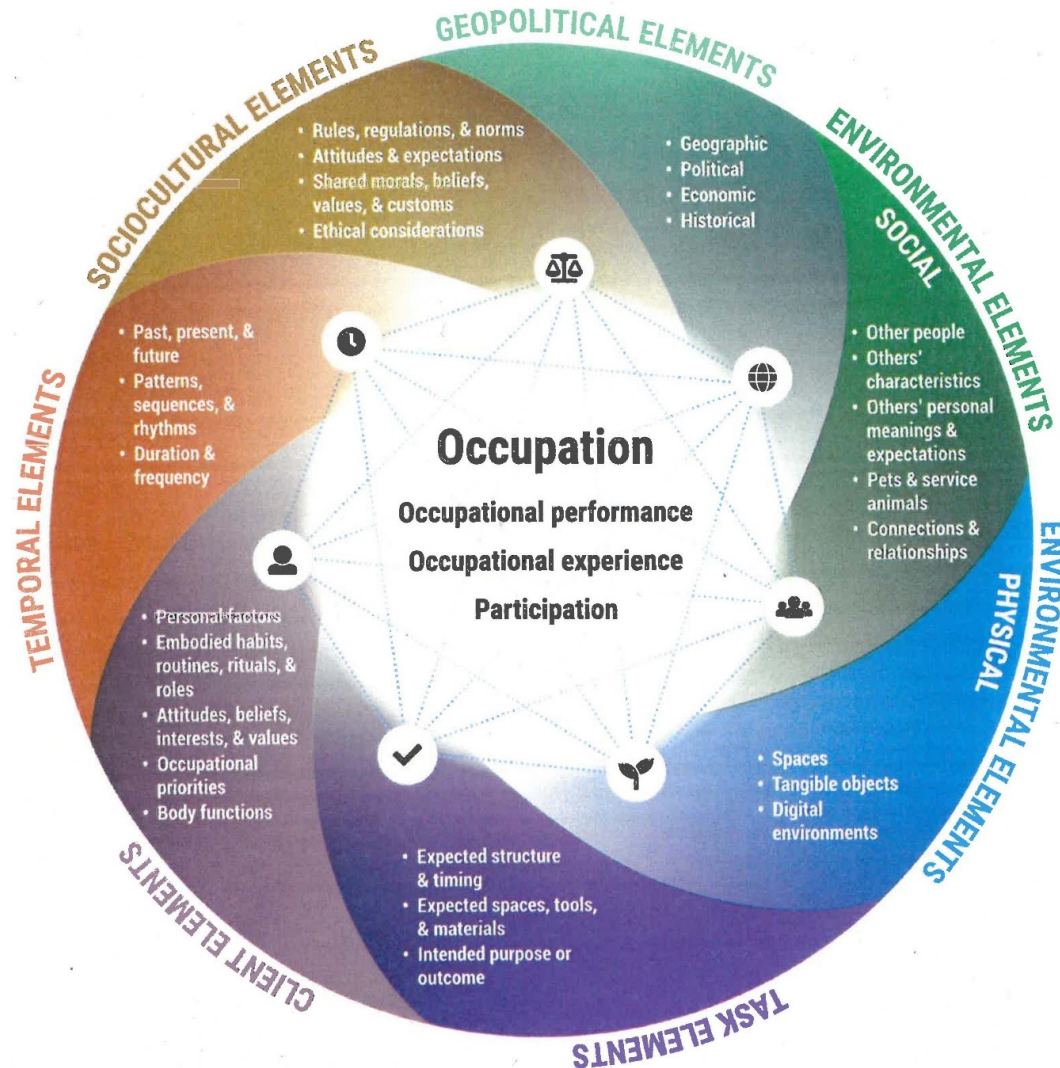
GEOPOLITICAL ELEMENTS

• Geographic
• Political
• Economic
• Historical

ENVIRONMENTAL ELEMENTS

SOCIAL

• Other people
• Others' characteristics
• Others' personal meanings & expectations
• Pets & service animals
• Connections & relationships

ENVIRONMENTAL ELEMENTS

PHYSICAL

• Spaces
• Tangible objects
• Digital environments

TASK ELEMENTS

• Expected structure & timing
• Expected spaces, tools, & materials
• Intended purpose or outcome

CLIENT ELEMENTS

• Personal factors
• Embodied habits, routines, rituals, & roles
• Attitudes, beliefs, interests, & values
• Occupational priorities
• Body functions

TEMPORAL ELEMENTS

• Past, present, & future
• Patterns, sequences, & rhythms
• Duration & frequency

SOCIOCULTURAL ELEMENTS

• Rules, regulations, & norms
• Attitudes & expectations
• Shared morals, beliefs, values, & customs
• Ethical considerations

Occupation

Occupational performance

Occupational experience

Participation